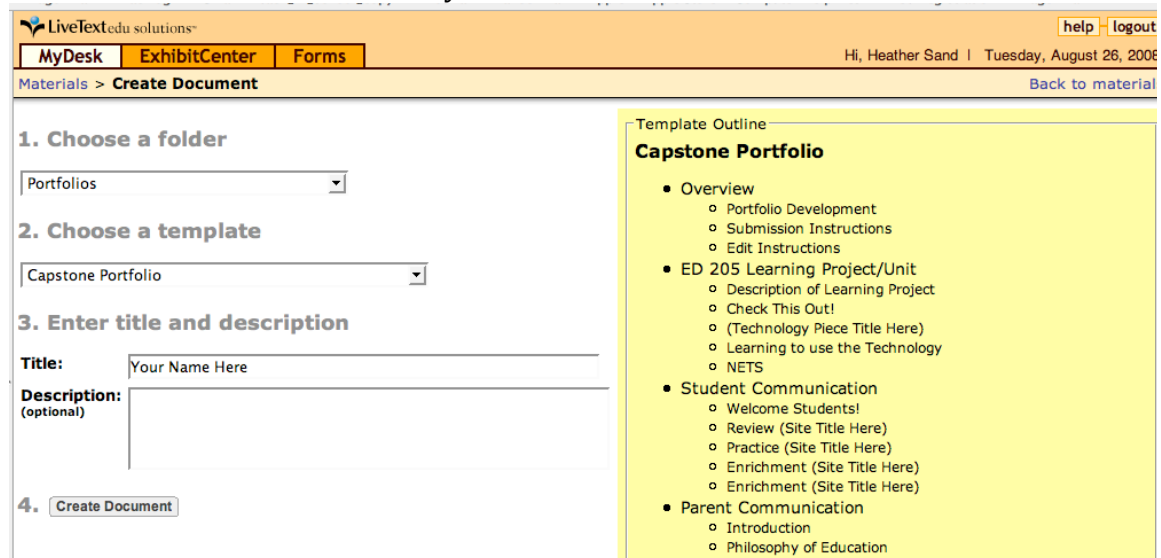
LiveTextedu solutions

help | logout

MyDesk | ExhibitCenter | Forms

Hi, Heather Sand | Tuesday, August 26, 2008

Materials > Create Document

Back to material

1. Choose a folder

Portfolios

2. Choose a template

Capstone Portfolio

3. Enter title and description

Title: Your Name Here

Description: (optional)

4. Create Document

Template Outline

Capstone Portfolio

- Overview
  - Portfolio Development
  - Submission Instructions
  - Edit Instructions
- ED 205 Learning Project/Unit
  - Description of Learning Project
  - Check This Out!
  - (Technology Piece Title Here)
  - Learning to use the Technology
  - NETS
- Student Communication
  - Welcome Students!
  - Review (Site Title Here)
  - Practice (Site Title Here)
  - Enrichment (Site Title Here)
  - Enrichment (Site Title Here)
- Parent Communication
  - Introduction
  - Philosophy of Education